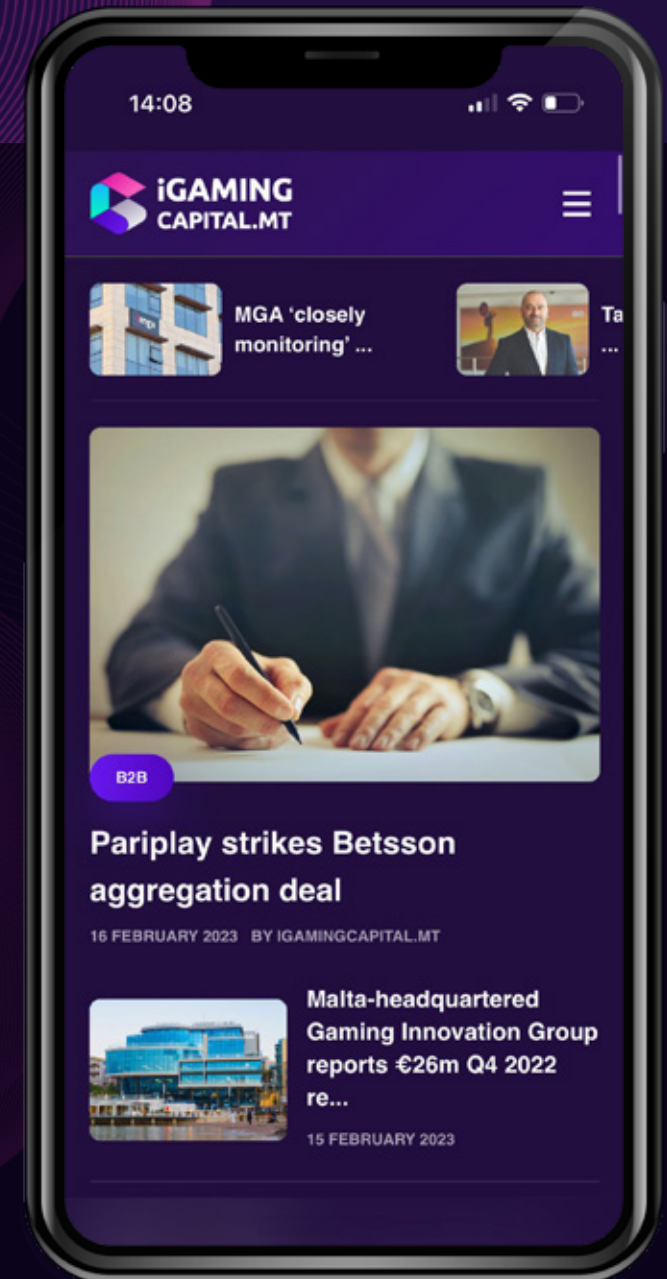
14:08

iGAMING CAPITAL.MT

MGA 'closely monitoring' ...

Ta ...

B2B

Pariplay strikes Betsson aggregation deal

16 FEBRUARY 2023 BY IGAMINGCAPITAL.MT

Malta-headquartered Gaming Innovation Group reports €26m Q4 2022 re...

15 FEBRUARY 2023